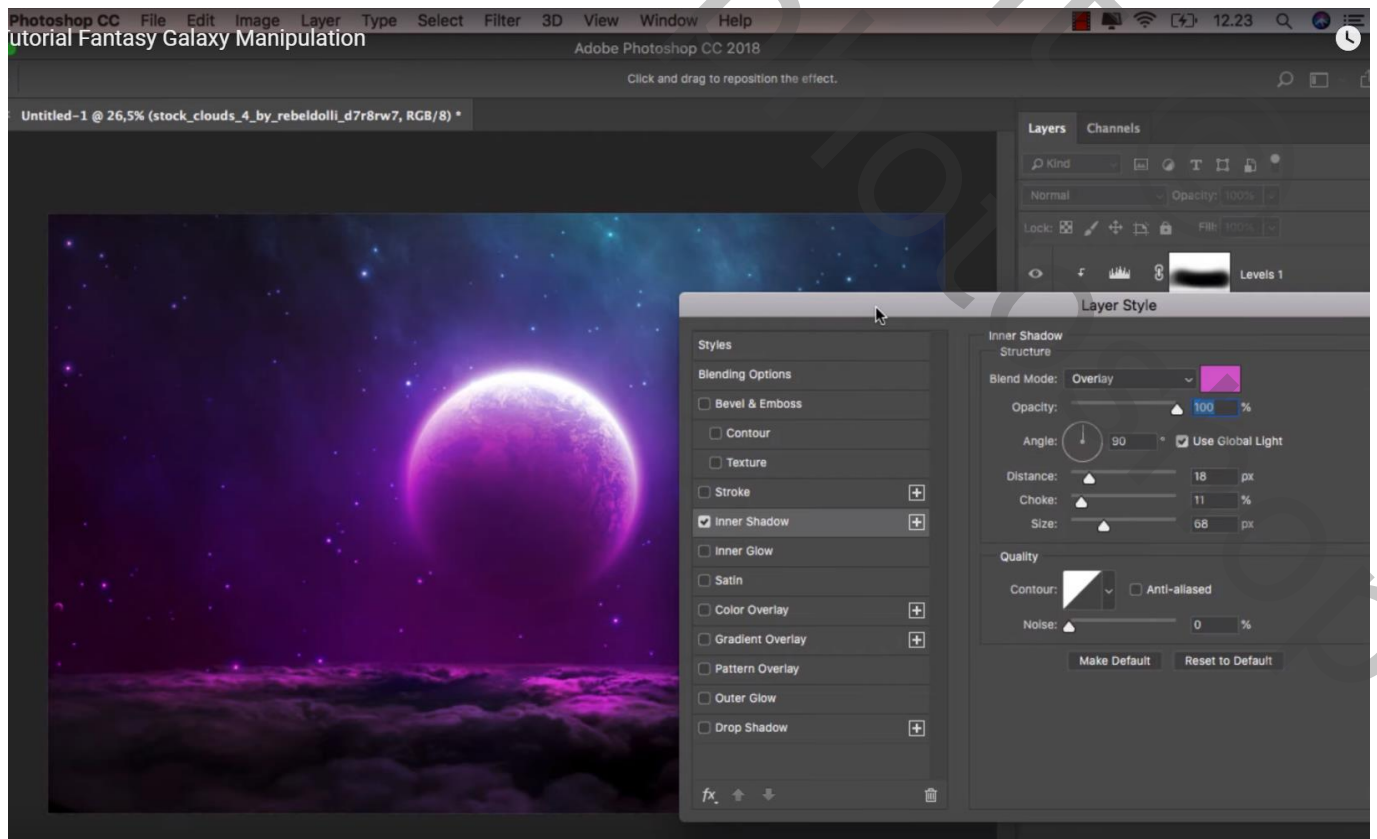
Photoshop CC File Edit Image Layer Type Select Filter 3D View Window Help
12.23

utorial Fantasy Galaxy Manipulation

Adobe Photoshop CC 2018

Click and drag to reposition the effect.

Untitled-1 @ 26,5% (stock_clouds_4_by_rebeldolli_d7r8rw7, RGB/8) *

Layers Channels

Kind

Normal Opacity: 100%

Lock: Fill: 100%

Levels 1

Layer Style

Styles
Blending Options
Bevel & Emboss
Contour
Texture
Stroke
Inner Shadow
Inner Glow
Satin
Color Overlay
Gradient Overlay
Pattern Overlay
Outer Glow
Drop Shadow

fx

Inner Shadow
Structure
Blend Mode: Overlay
Opacity: 100 %
Angle: 90 ° Use Global Light
Distance: 18 px
Choke: 11 %
Size: 68 px

Quality
Contour: Anti-aliased
Noise: 0 %

Make Default Reset to Default